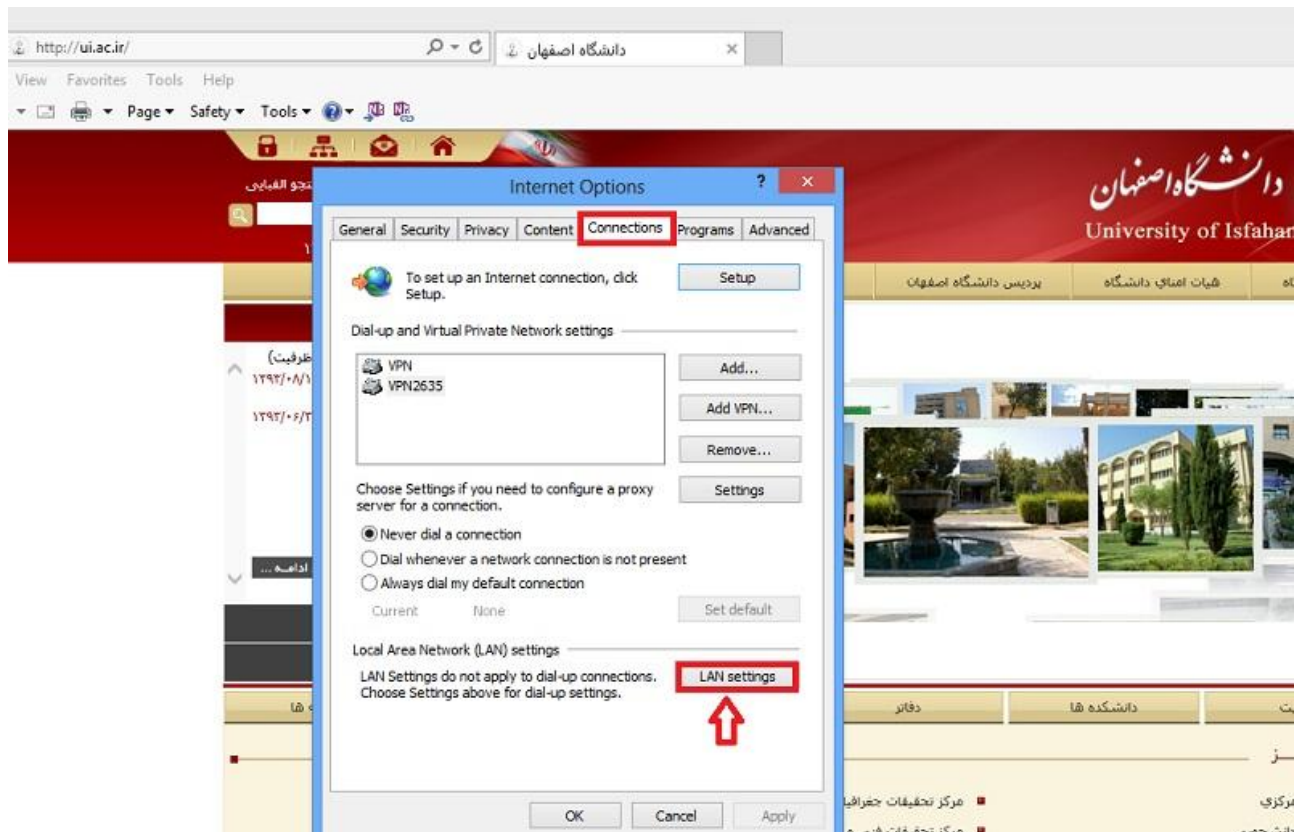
http://ui.ac.ir/

دانشگاه اصفهان

View Favorites Tools Help

Page ▾ Safety ▾ Tools ▾

تجو الفبایی

دانشگاه اصفهان
University of Isfahan

پردیس دانشگاه اصفهان

هیات امنای دانشگاه

ظرفیت)
۱۳۹۳/۰۸/۱
۱۳۹۳/۰۶/۳

ادامه ...

Internet Options

General | Security | Privacy | Content | Connections | Programs | Advanced

To set up an Internet connection, click Setup.

Setup

Dial-up and Virtual Private Network settings

VPN
VPN2635

Add...
Add VPN...
Remove...

Choose Settings if you need to configure a proxy server for a connection.

Settings

Never dial a connection
Dial whenever a network connection is not present
Always dial my default connection

Current None

Set default

Local Area Network (LAN) settings

LAN Settings do not apply to dial-up connections. Choose Settings above for dial-up settings.

LAN settings

OK Cancel Apply

دفاتر

دانشکده ها

مرکز تحقیقات جغرافیا

مرکزی